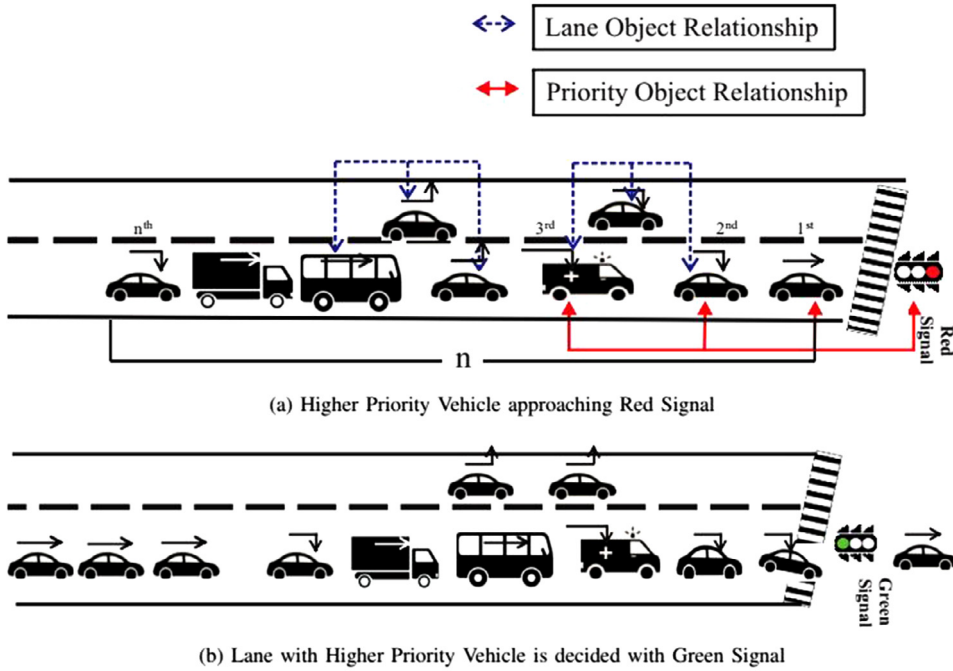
Lane Object Relationship

Priority Object Relationship

$n^{th}$

$3^{rd}$

$2^{nd}$

$1^{st}$

n

Red Signal

(a) Higher Priority Vehicle approaching Red Signal

Green Signal

(b) Lane with Higher Priority Vehicle is decided with Green Signal